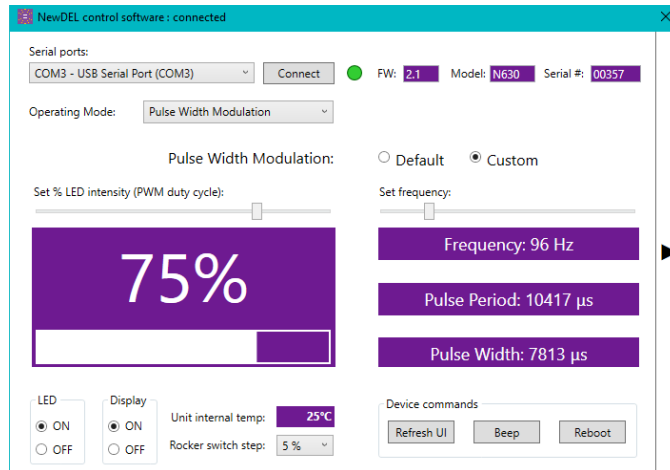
NewDEL control software : connected

Serial ports:

COM3 - USB Serial Port (COM3)

Connect

FW: 2.1

Model: N630

Serial #: 00357

Operating Mode: Pulse Width Modulation

Pulse Width Modulation:

Default

Custom

Set % LED intensity (PWM duty cycle):

Set frequency:

75%

Frequency: 96 Hz

Pulse Period: 10417 µs

Pulse Width: 7813 µs

LED

ON

OFF

Display

ON

OFF

Unit internal temp: 25°C

Rocker switch step: 5 %

Device commands

Refresh UI

Beep

Reboot